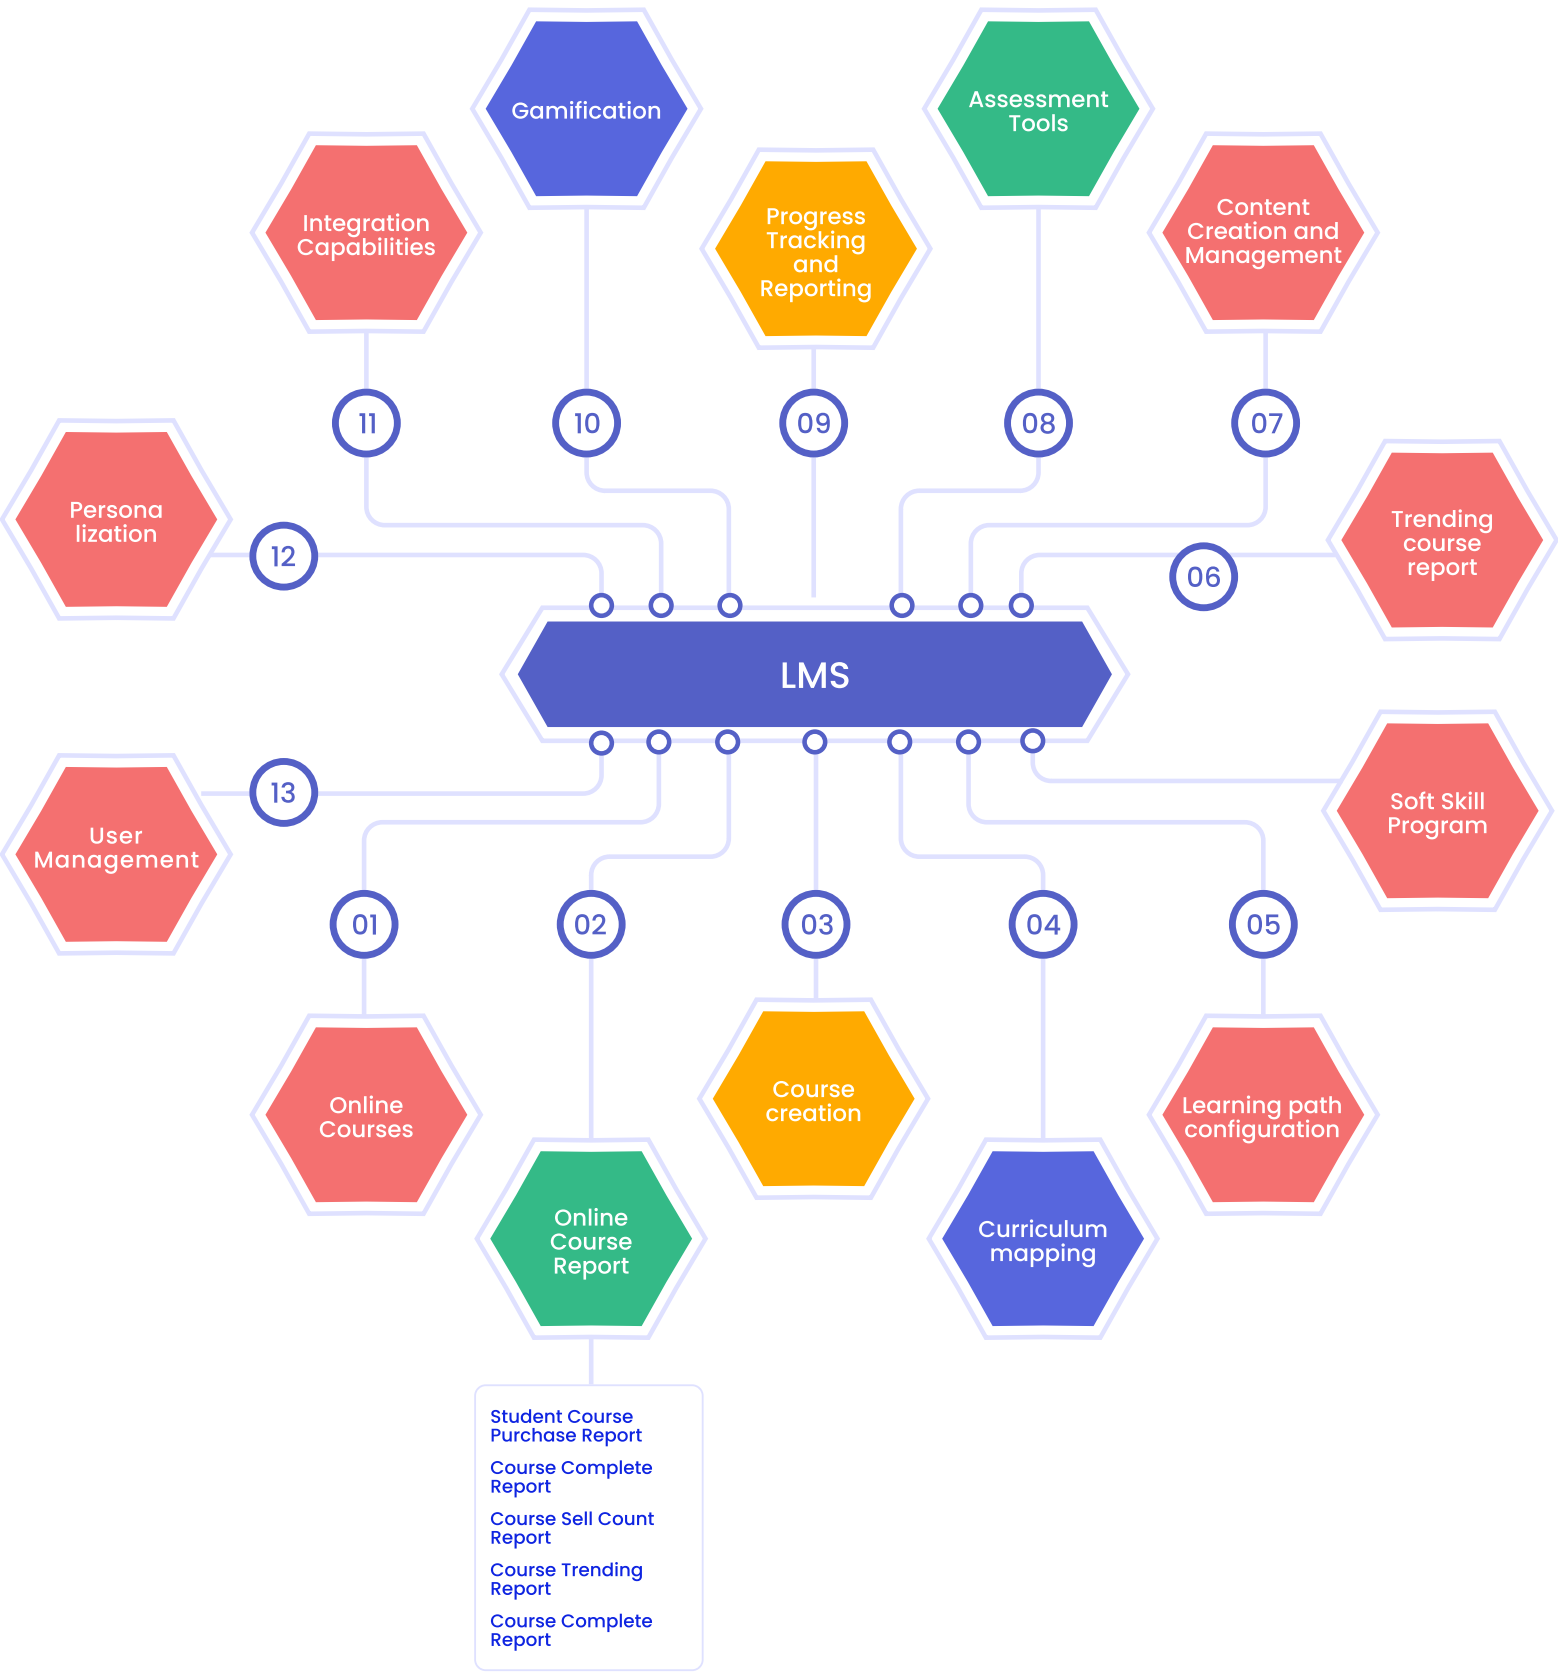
Gamification

Assessment Tools

Integration Capabilities

Progress Tracking and Reporting

Content Creation and Management

11

10

09

08

07

Persona lization

12

06

Trending course report

LMS

13

User Management

Soft Skill Program

01

02

03

04

05

Online Courses

Course creation

Learning path configuration

Online Course Report

Curriculum mapping

Student Course Purchase Report

Course Complete Report

Course Sell Count Report

Course Trending Report

Course Complete Report